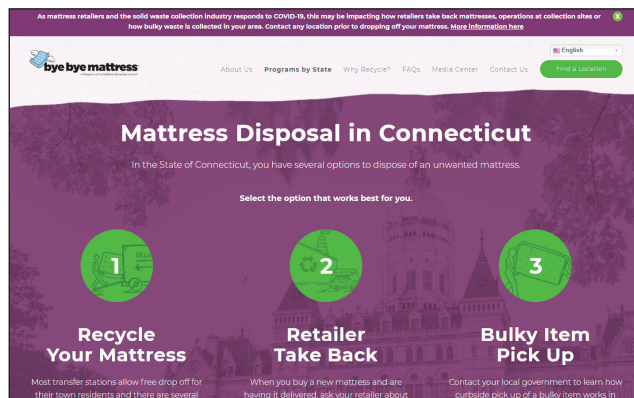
As mattress retailers and the solid waste collection industry responds to COVID-19, this may be impacting how retailers take back mattresses, operations at collection sites or how bulky waste is collected in your area. Contact any location prior to dropping off your mattress. More information here

bye bye mattress
A Program of the Mattress Recycling Council

English

About Us Programs by State Why Recycle? FAQs Media Center Contact Us Find a Location

Mattress Disposal in Connecticut

In the State of Connecticut, you have several options to dispose of an unwanted mattress.

Select the option that works best for you.

1

2

3

Recycle Your Mattress

Most transfer stations allow free drop off for their town residents and there are several

Retailer Take Back

When you buy a new mattress and are having it delivered, ask your retailer about

Bulky Item Pick Up

Contact your local government to learn how curbside pick up of a bulky item works in